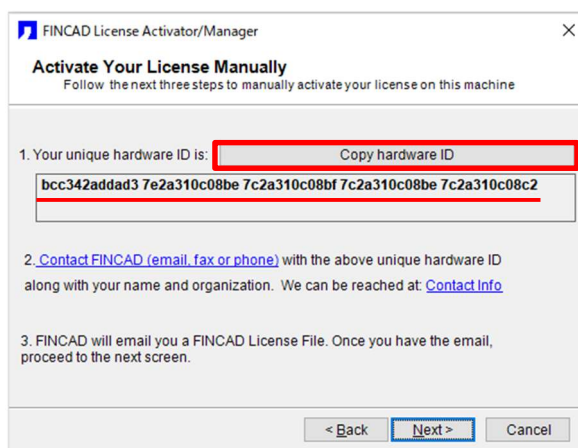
FINCAD License Activator/Manager

Activate Your License Manually
Follow the next three steps to manually activate your license on this machine

1. Your unique hardware ID is: Copy hardware ID

bcc342addad3 7e2a310c08be 7c2a310c08bf 7c2a310c08be 7c2a310c08c2

2. Contact FINCAD (email, fax or phone) with the above unique hardware ID along with your name and organization. We can be reached at: Contact Info

3. FINCAD will email you a FINCAD License File. Once you have the email, proceed to the next screen.

< Back Next > Cancel